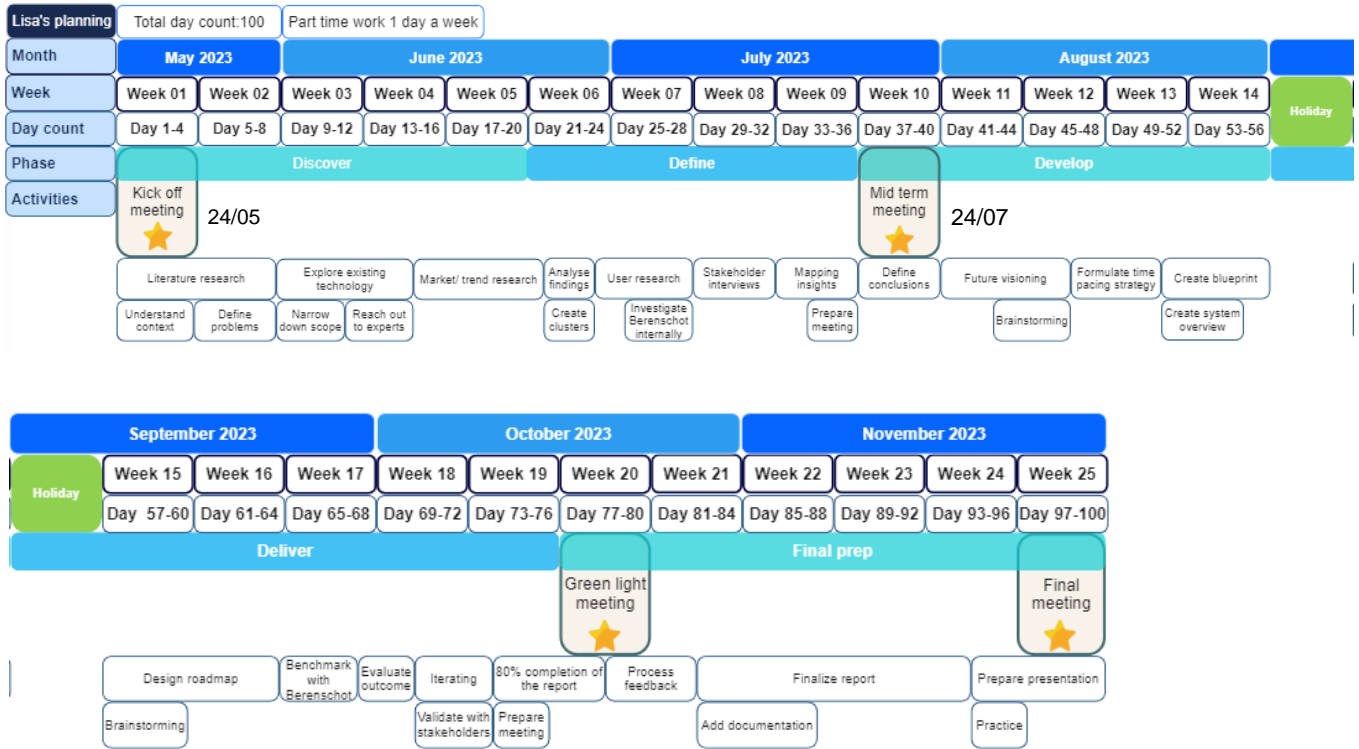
Lisa's planning | Total day count:100 | Part time work 1 day a week

| Month | May 2023 | | June 2023 | | | | July 2023 | | | | August 2023 | | | | |
|---|---|---|---|---|---|---|---|---|---|---|---|---|---|---|---|
| Week | Week 01 | Week 02 | Week 03 | Week 04 | Week 05 | Week 06 | Week 07 | Week 08 | Week 09 | Week 10 | Week 11 | Week 12 | Week 13 | Week 14 | Holiday |
| Day count | Day 1-4 | Day 5-8 | Day 9-12 | Day 13-16 | Day 17-20 | Day 21-24 | Day 25-28 | Day 29-32 | Day 33-36 | Day 37-40 | Day 41-44 | Day 45-48 | Day 49-52 | Day 53-56 | |
| Phase | Discover | | | | | Define | | | | Develop | | | | | |
| Activities | | | | | | | | | | | | | | | |

Kick off meeting 24/05

Mid term meeting 24/07

Literature research
Understand context
Define problems
Explore existing technology
Narrow down scope
Reach out to experts
Market/ trend research
Analyse findings
Create clusters
User research
Investigate Berenschot internally
Stakeholder interviews
Mapping insights
Prepare meeting
Define conclusions
Future visioning
Brainstorming
Formulate time pacing strategy
Create blueprint
Create system overview

| September 2023 | | | October 2023 | | | | November 2023 | | | | |
|---|---|---|---|---|---|---|---|---|---|---|---|
| Holiday | Week 15 | Week 16 | Week 17 | Week 18 | Week 19 | Week 20 | Week 21 | Week 22 | Week 23 | Week 24 | Week 25 |
| | Day 57-60 | Day 61-64 | Day 65-68 | Day 69-72 | Day 73-76 | Day 77-80 | Day 81-84 | Day 85-88 | Day 89-92 | Day 93-96 | Day 97-100 |
| Deliver | | | | | | Final prep | | | | | |

Green light meeting

Final meeting

Design roadmap
Brainstorming
Benchmark with Berenschot
Evaluate outcome
Iterating
Validate with stakeholders
80% completion of the report
Prepare meeting
Process feedback
Finalize report
Add documentation
Prepare presentation
Practice